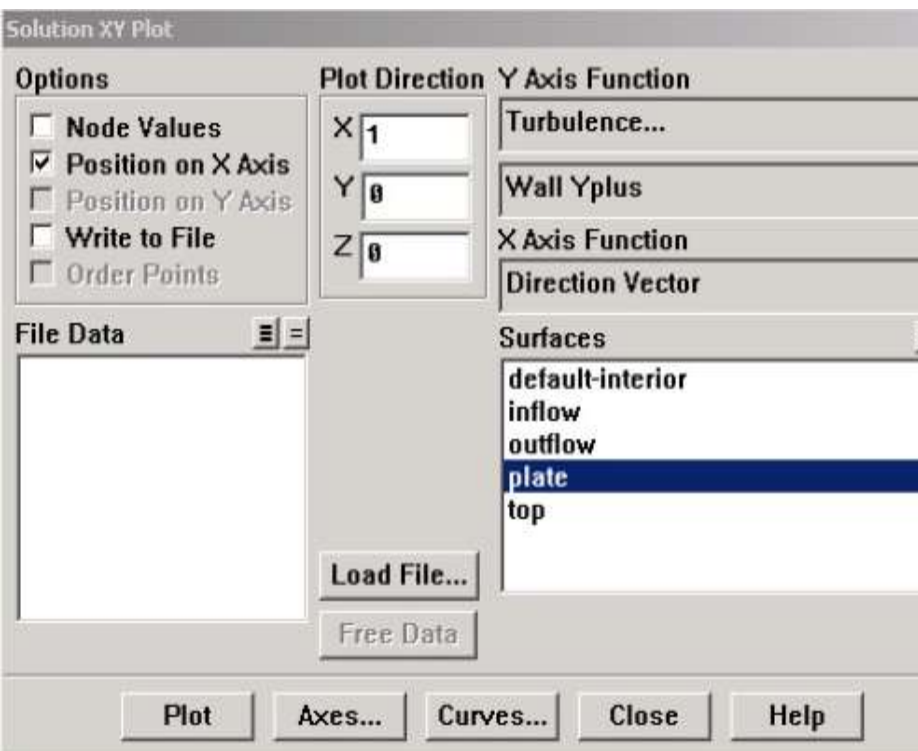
Solution XY Plot

Options
Node Values
Position on X Axis
Position on Y Axis
Write to File
Order Points

Plot Direction
X 1
Y 0
Z 0

Y Axis Function
Turbulence...
Wall Yplus
X Axis Function
Direction Vector

File Data

Surfaces
default-interior
inflow
outflow
plate
top

Load File...
Free Data

Plot
Axes...
Curves...
Close
Help